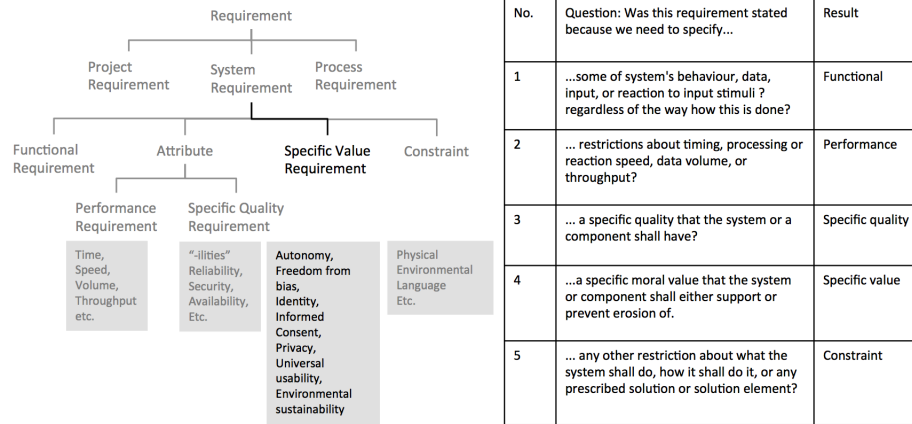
Requirement

Project Requirement

System Requirement

Process Requirement

Functional Requirement

Attribute

Specific Value Requirement

Constraint

Performance Requirement

Specific Quality Requirement

Time, Speed, Volume, Throughput etc.

"-ilities" Reliability, Security, Availability, Etc.

Autonomy, Freedom from bias, Identity, Informed Consent, Privacy, Universal usability, Environmental sustainability

Physical Environmental Language Etc.

| No. | Question: Was this requirement stated because we need to specify... | Result |
|---|---|---|
| 1 | ...some of system's behaviour, data, input, or reaction to input stimuli ? regardless of the way how this is done? | Functional |
| 2 | ... restrictions about timing, processing or reaction speed, data volume, or throughput? | Performance |
| 3 | ... a specific quality that the system or a component shall have? | Specific quality |
| 4 | ...a specific moral value that the system or component shall either support or prevent erosion of. | Specific value |
| 5 | ... any other restriction about what the system shall do, how it shall do it, or any prescribed solution or solution element? | Constraint |